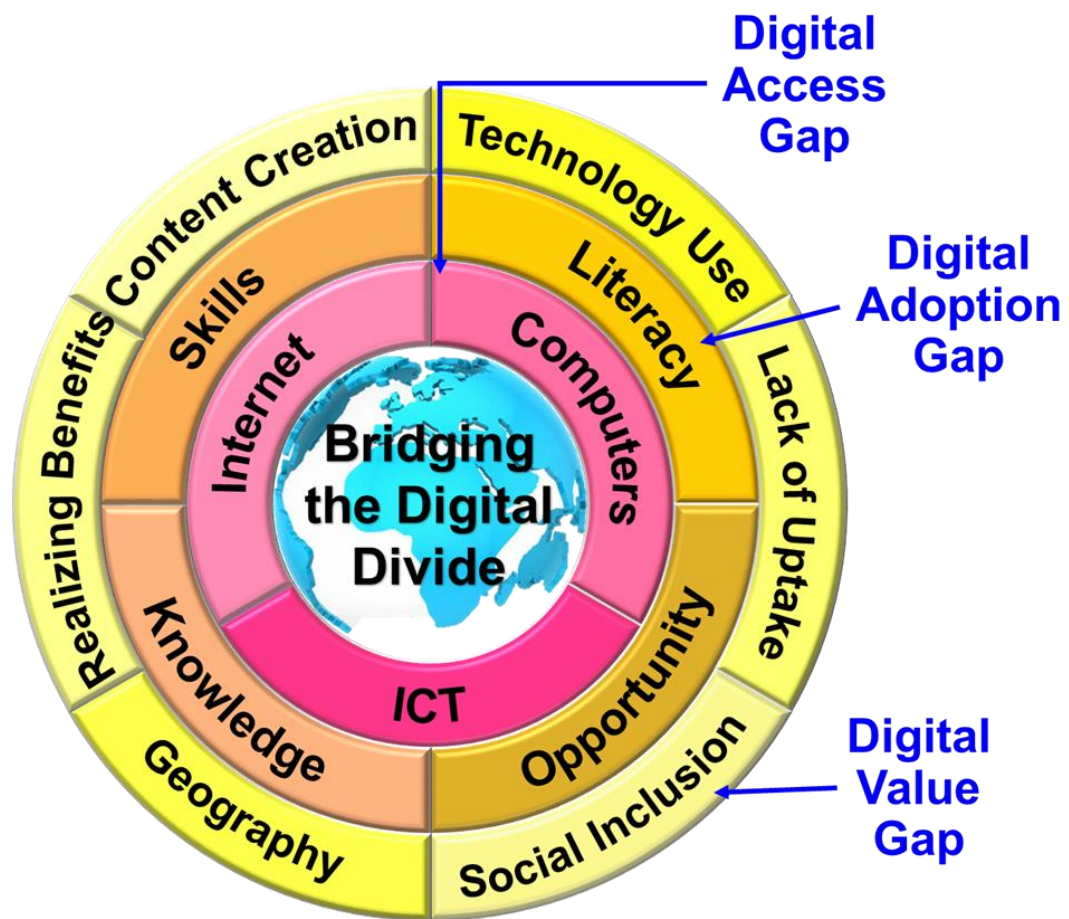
Digital Access Gap

Content Creation

Technology Use

Digital Adoption Gap

Realizing Benefits

Skills

Literacy

Lack of Uptake

Internet

Computers

Bridging the Digital Divide

ICT

Knowledge

Opportunity

Geography

Social Inclusion

Digital Value Gap